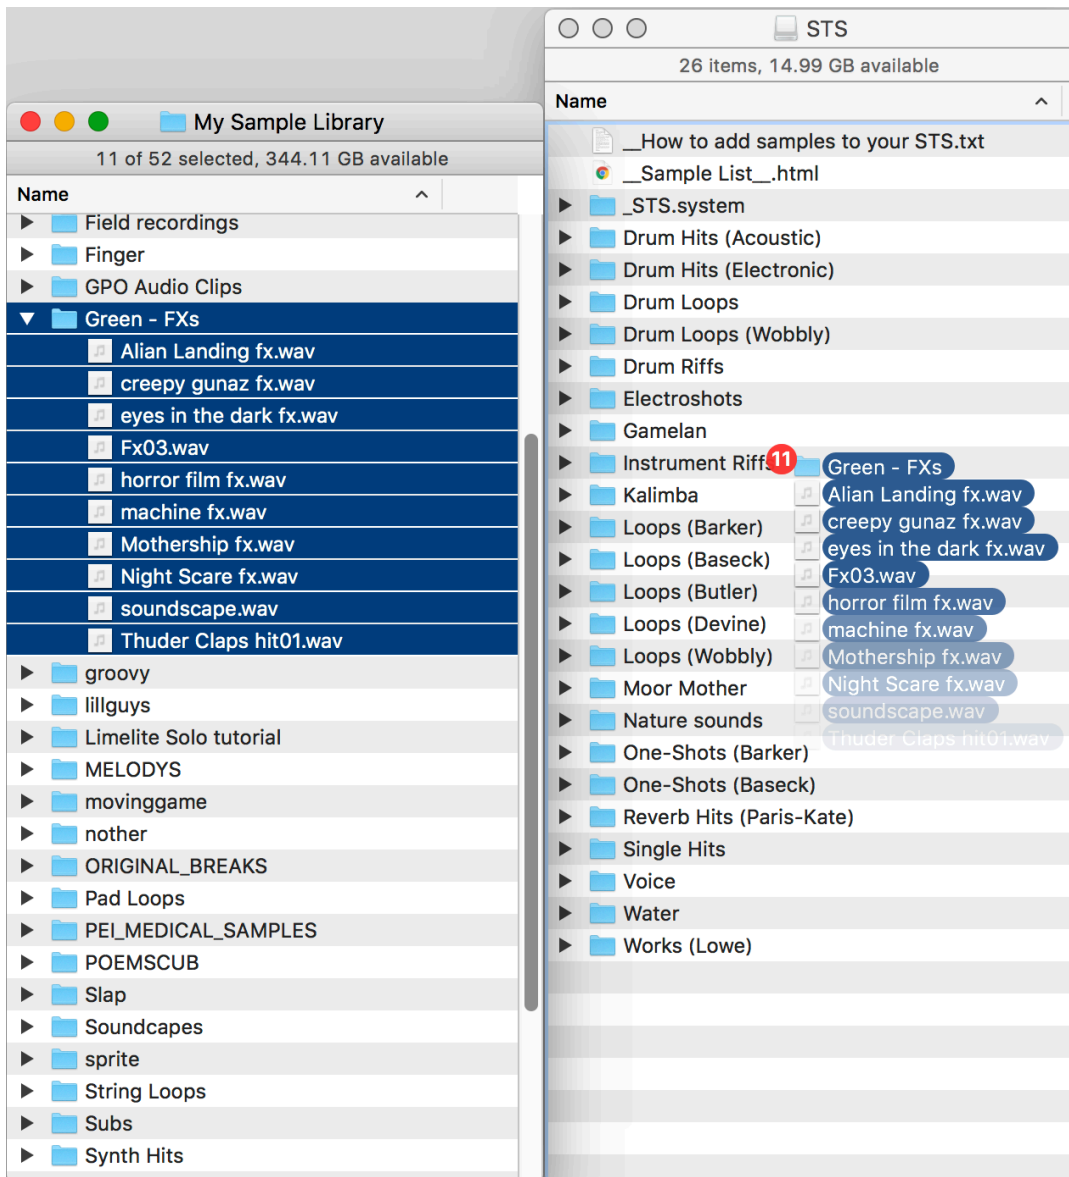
My Sample Library

11 of 52 selected, 344.11 GB available

Name

Field recordings
Finger
GPO Audio Clips
Green - FXs
Alian Landing fx.wav
creepy gunaz fx.wav
eyes in the dark fx.wav
Fx03.wav
horror film fx.wav
machine fx.wav
Mothership fx.wav
Night Scare fx.wav
soundscape.wav
Thuder Claps hit01.wav
groovy
lillguys
Limelite Solo tutorial
MELODYS
movinggame
nother
ORIGINAL_BREAKS
Pad Loops
PEI_MEDICAL_SAMPLES
POEMSCUB
Slap
Soundcapes
sprite
String Loops
Subs
Synth Hits

STS

26 items, 14.99 GB available

Name

__How to add samples to your STS.txt
__Sample List__.html
_STS.system
Drum Hits (Acoustic)
Drum Hits (Electronic)
Drum Loops
Drum Loops (Wobbly)
Drum Riffs
Electroshots
Gamelan
Instrument Riffs
Kalimba
Loops (Barker)
Loops (Baseck)
Loops (Butler)
Loops (Devine)
Loops (Wobbly)
Moor Mother
Nature sounds
One-Shots (Barker)
One-Shots (Baseck)
Reverb Hits (Paris-Kate)
Single Hits
Voice
Water
Works (Lowe)

11
Green - FXs
Alian Landing fx.wav
creepy gunaz fx.wav
eyes in the dark fx.wav
Fx03.wav
horror film fx.wav
machine fx.wav
Mothership fx.wav
Night Scare fx.wav
soundscape.wav
Thuder Claps hit01.wav